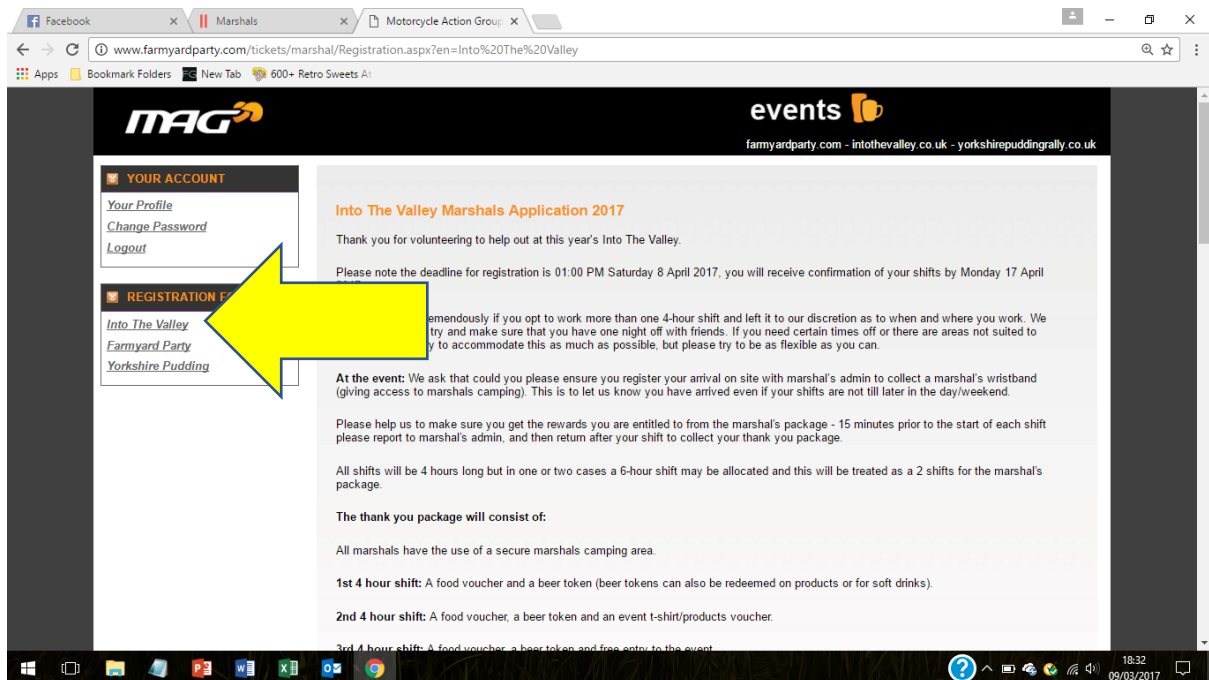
Facebook ×
Marshals ×
Motorcycle Action Group ×

www.farmyardparty.com/tickets/marshal/Registration.aspx?en=Into%20The%20Valley

Apps Bookmark Folders New Tab 600+ Retro Sweets At

MAG

events

farmyardparty.com - intothevalley.co.uk - yorkshirepuddingrally.co.uk

YOUR ACCOUNT
Your Profile
Change Password
Logout

REGISTRATION F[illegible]
Into The Valley
Farmyard Party
Yorkshire Pudding

Into The Valley Marshals Application 2017

Thank you for volunteering to help out at this year's Into The Valley.

Please note the deadline for registration is 01:00 PM Saturday 8 April 2017, you will receive confirmation of your shifts by Monday 17 April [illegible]

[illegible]emendously if you opt to work more than one 4-hour shift and left it to our discretion as to when and where you work. We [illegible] try and make sure that you have one night off with friends. If you need certain times off or there are areas not suited to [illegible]y to accommodate this as much as possible, but please try to be as flexible as you can.

At the event: We ask that could you please ensure you register your arrival on site with marshal's admin to collect a marshal's wristband (giving access to marshals camping). This is to let us know you have arrived even if your shifts are not till later in the day/weekend.

Please help us to make sure you get the rewards you are entitled to from the marshal's package - 15 minutes prior to the start of each shift please report to marshal's admin, and then return after your shift to collect your thank you package.

All shifts will be 4 hours long but in one or two cases a 6-hour shift may be allocated and this will be treated as a 2 shifts for the marshal's package.

The thank you package will consist of:

All marshals have the use of a secure marshals camping area.

1st 4 hour shift: A food voucher and a beer token (beer tokens can also be redeemed on products or for soft drinks).

2nd 4 hour shift: A food voucher, a beer token and an event t-shirt/products voucher.

3rd 4 hour shift: A food voucher, a beer token and free entry to the event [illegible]

18:32
09/03/2017